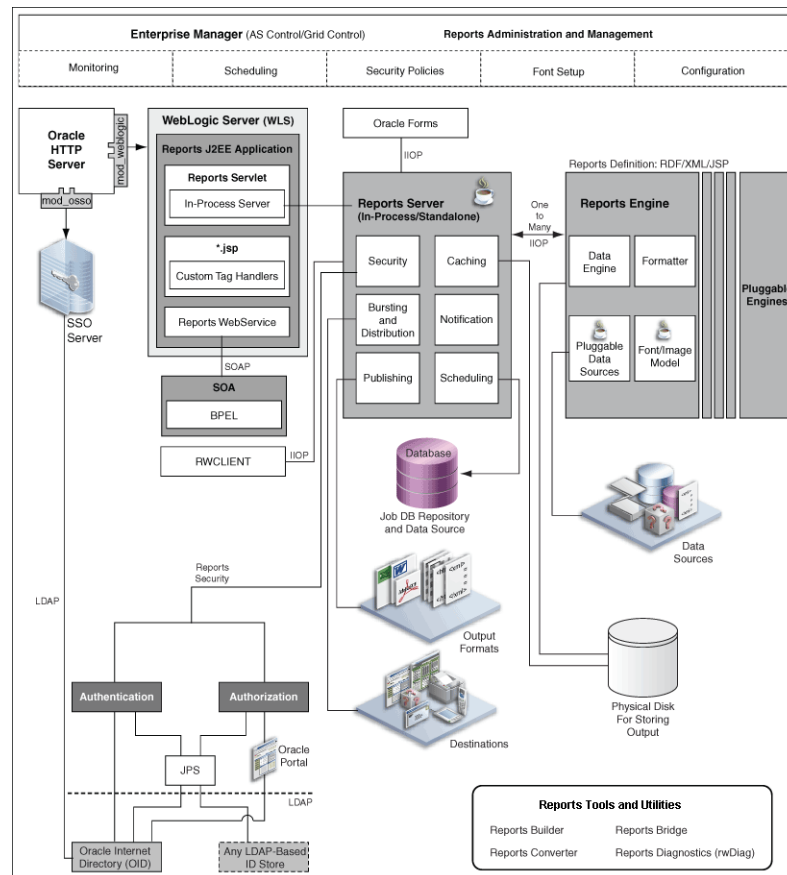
Enterprise Manager (AS Control/Grid Control) Reports Administration and Management

Monitoring | Scheduling | Security Policies | Font Setup | Configuration

Oracle HTTP Server

mod_weblogic

mod_osso

SSO Server

WebLogic Server (WLS)

Reports J2EE Application

Reports Servlet

In-Process Server

*.jsp

Custom Tag Handlers

Reports WebService

SOAP

SOA

BPEL

RWCLIENT

IIOP

Oracle Forms

IIOP

Reports Server (In-Process/Standalone)

Security

Caching

Bursting and Distribution

Notification

Publishing

Scheduling

One to Many IIOP

Reports Definition: RDF/XML/JSP

Reports Engine

Data Engine

Formatter

Pluggable Data Sources

Font/Image Model

Pluggab Engines

Database

Job DB Repository and Data Source

Data Sources

LDAP

Reports Security

Output Formats

Physical Disk For Storing Output

Destinations

Authentication

Authorization

JPS

Oracle Portal

LDAP

Oracle Internet Directory (OID)

Any LDAP-Based ID Store

Reports Tools and Utilities

Reports Builder

Reports Bridge

Reports Converter

Reports Diagnostics (rwDiag)